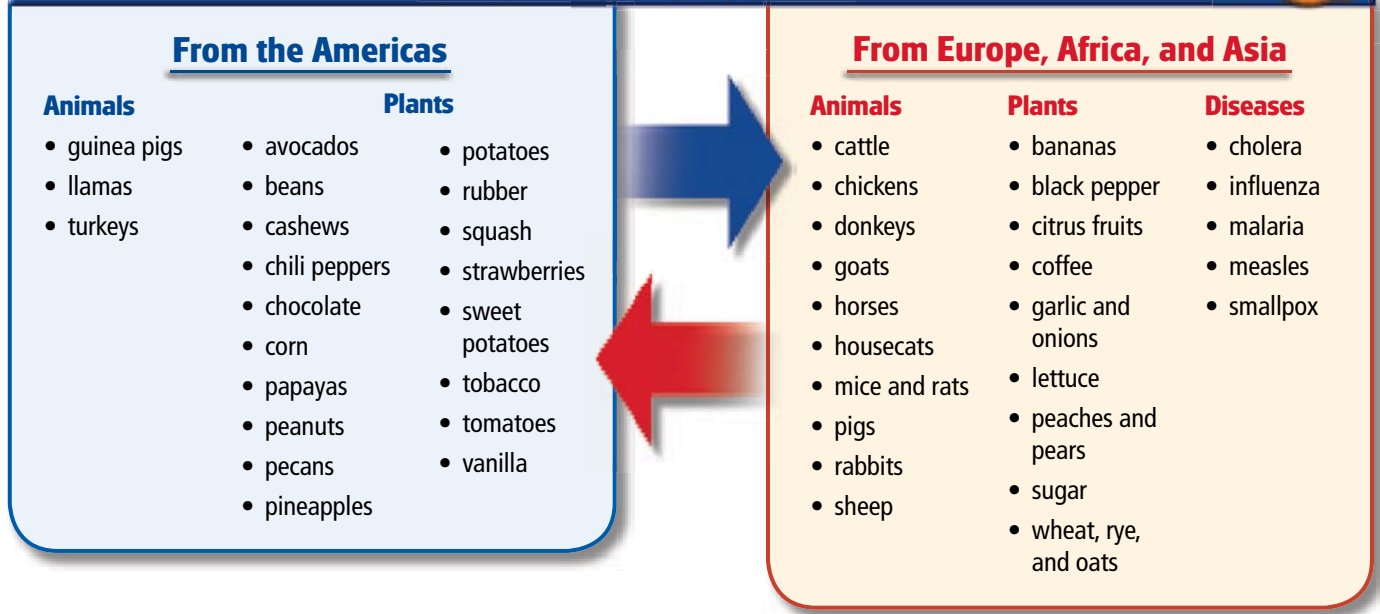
From the Americas

Animals
• guinea pigs
• llamas
• turkeys

Plants
• avocados
• beans
• cashews
• chili peppers
• chocolate
• corn
• papayas
• peanuts
• pecans
• pineapples
• potatoes
• rubber
• squash
• strawberries
• sweet potatoes
• tobacco
• tomatoes
• vanilla

From Europe, Africa, and Asia

Animals
• cattle
• chickens
• donkeys
• goats
• horses
• housecats
• mice and rats
• pigs
• rabbits
• sheep

Plants
• bananas
• black pepper
• citrus fruits
• coffee
• garlic and onions
• lettuce
• peaches and pears
• sugar
• wheat, rye, and oats

Diseases
• cholera
• influenza
• malaria
• measles
• smallpox